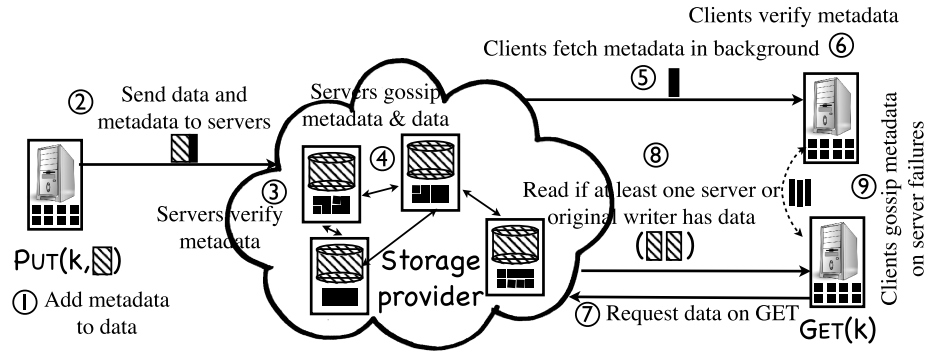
Clients verify metadata

Clients fetch metadata in background ⑥

② Send data and metadata to servers

⑤

Servers gossip metadata & data

④

③

Servers verify metadata

⑧

Read if at least one server or original writer has data

( )

⑨ Clients gossip metadata on server failures

PUT(k, )

① Add metadata to data

Storage provider

⑦ Request data on GET

GET(k)